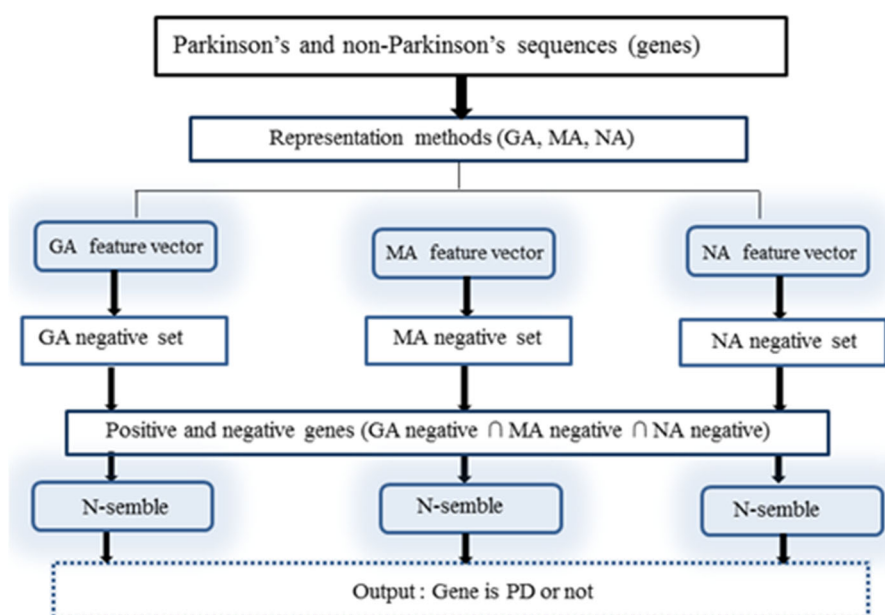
Parkinson’s and non-Parkinson’s sequences (genes)

Representation methods (GA, MA, NA)

GA feature vector

MA feature vector

NA feature vector

GA negative set

MA negative set

NA negative set

Positive and negative genes (GA negative $\cap$ MA negative $\cap$ NA negative)

N-semble

N-semble

N-semble

Output : Gene is PD or not